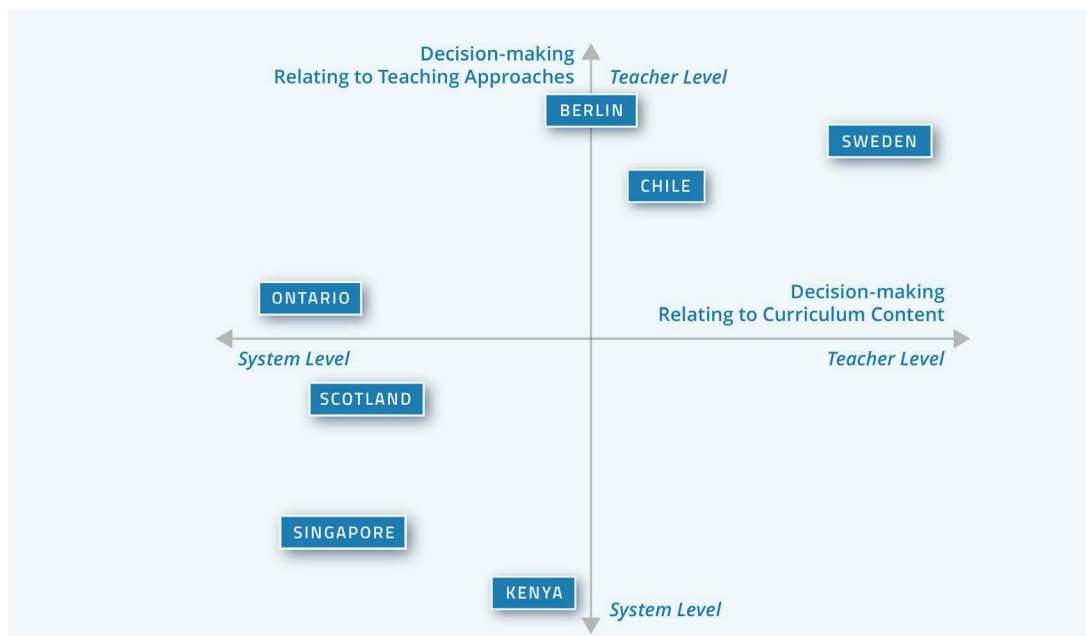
Decision-making
Relating to Teaching Approaches

Teacher Level

BERLIN

SWEDEN

CHILE

ONTARIO

Decision-making
Relating to Curriculum Content

System Level

Teacher Level

SCOTLAND

SINGAPORE

KENYA

System Level